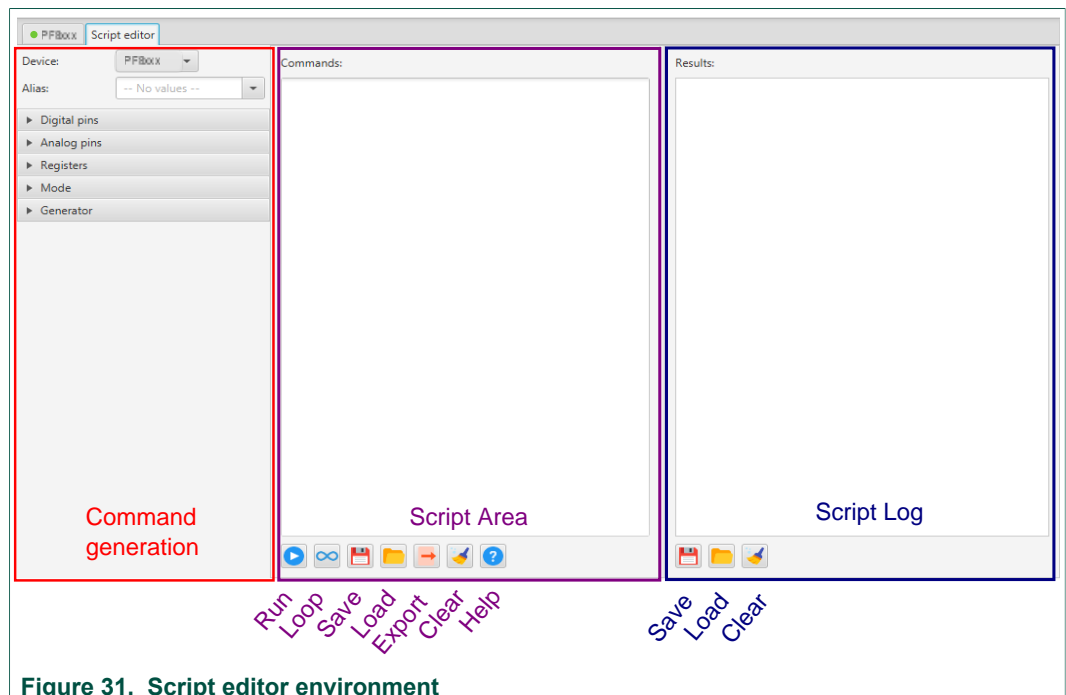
PF8xxx Script editor

Device: PF8xxx
Alias: -- No values --

Digital pins
Analog pins
Registers
Mode
Generator

Command generation

Commands:

Script Area

Results:

Script Log

Run Loop Save Load Export Clear Help

Save Load Clear

Figure 31. Script editor environment